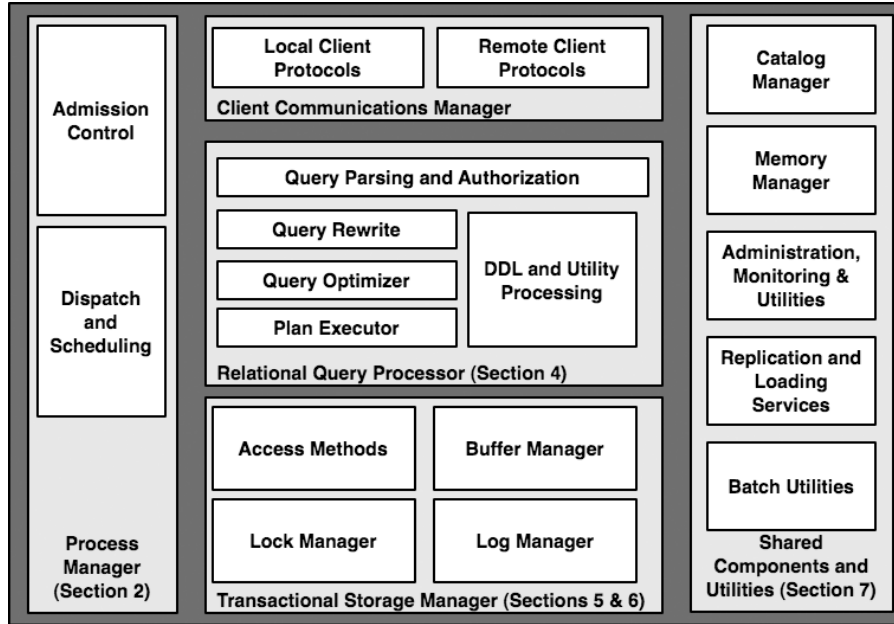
Admission Control

Dispatch and Scheduling

Process Manager (Section 2)

Local Client Protocols

Remote Client Protocols

Client Communications Manager

Query Parsing and Authorization

Query Rewrite

Query Optimizer

Plan Executor

DDL and Utility Processing

Relational Query Processor (Section 4)

Access Methods

Buffer Manager

Lock Manager

Log Manager

Transactional Storage Manager (Sections 5 & 6)

Catalog Manager

Memory Manager

Administration, Monitoring & Utilities

Replication and Loading Services

Batch Utilities

Shared Components and Utilities (Section 7)